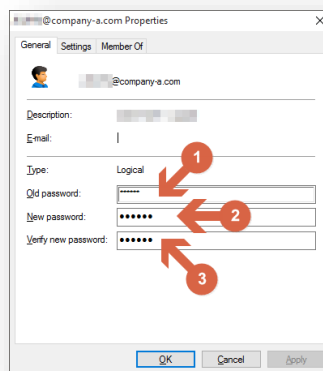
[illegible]@company-a.com Properties

General Settings Member Of

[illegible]@company-a.com

Description: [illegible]

E-mail:

Type: Logical

Old password: ••••••

New password: ••••••

Verify new password: ••••••

1

2

3

OK Cancel Apply